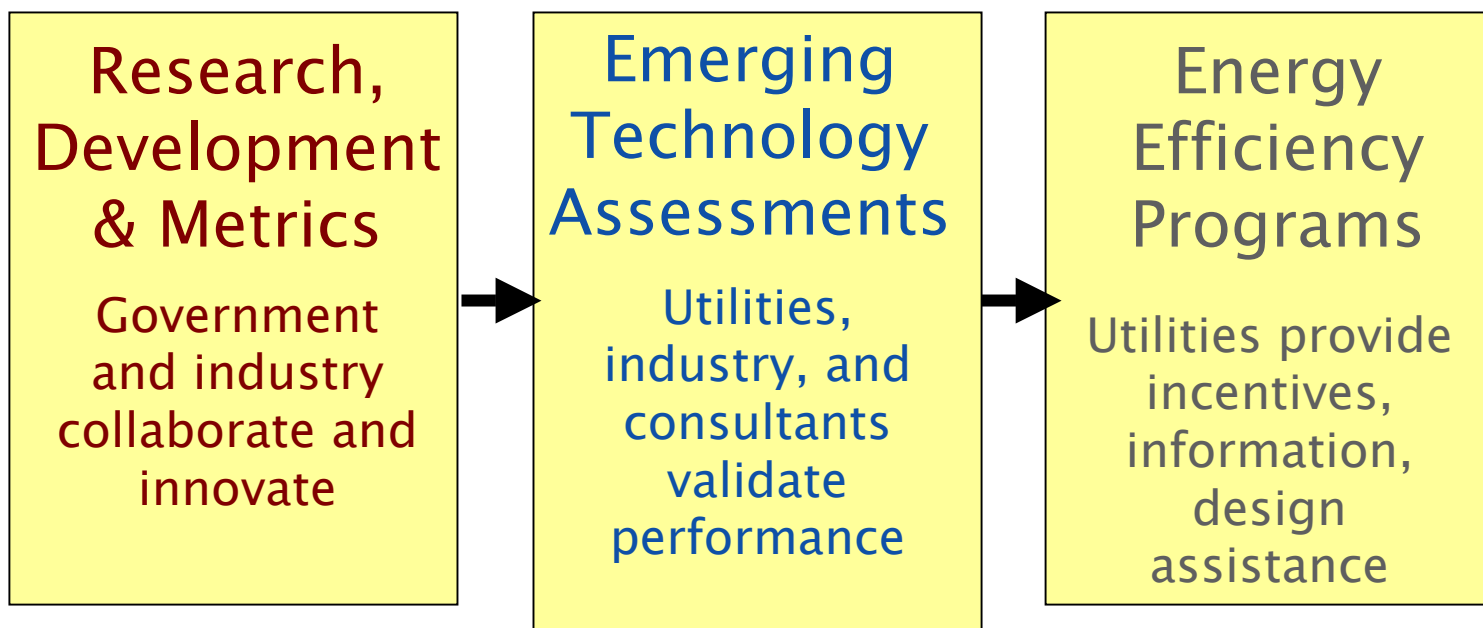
Research, Development & Metrics

Government and industry collaborate and innovate

Emerging Technology Assessments

Utilities, industry, and consultants validate performance

Energy Efficiency Programs

Utilities provide incentives, information, design assistance